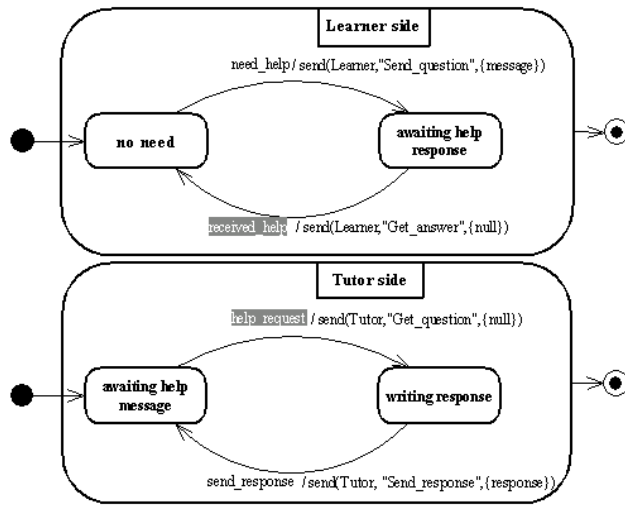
Learner side

need_help / send(Learner,"Send_question",{message})

no need

awaiting help response

received_help / send(Learner,"Get_answer",{null})

Tutor side

help_request / send(Tutor,"Get_question",{null})

awaiting help message

writing response

send_response / send(Tutor, "Send_response",{response})